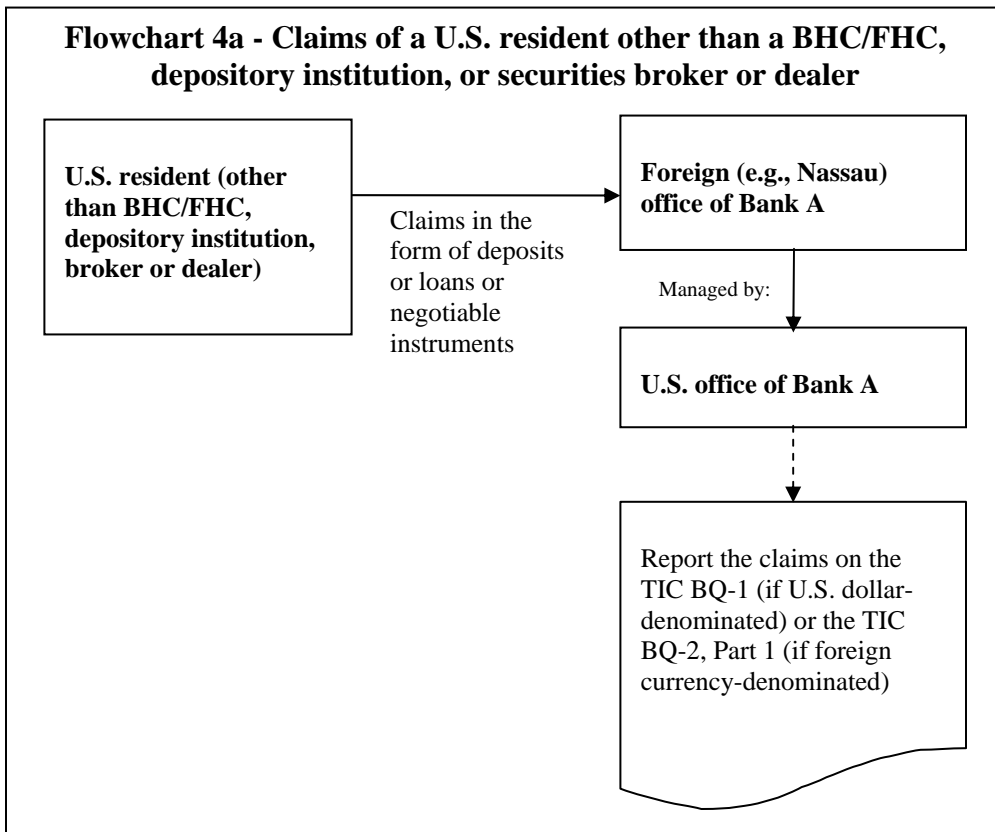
Flowchart 4a - Claims of a U.S. resident other than a BHC/FHC, depository institution, or securities broker or dealer

U.S. resident (other than BHC/FHC, depository institution, broker or dealer)

Claims in the form of deposits or loans or negotiable instruments

Foreign (e.g., Nassau) office of Bank A

Managed by:

U.S. office of Bank A

Report the claims on the TIC BQ-1 (if U.S. dollar-denominated) or the TIC BQ-2, Part 1 (if foreign currency-denominated)